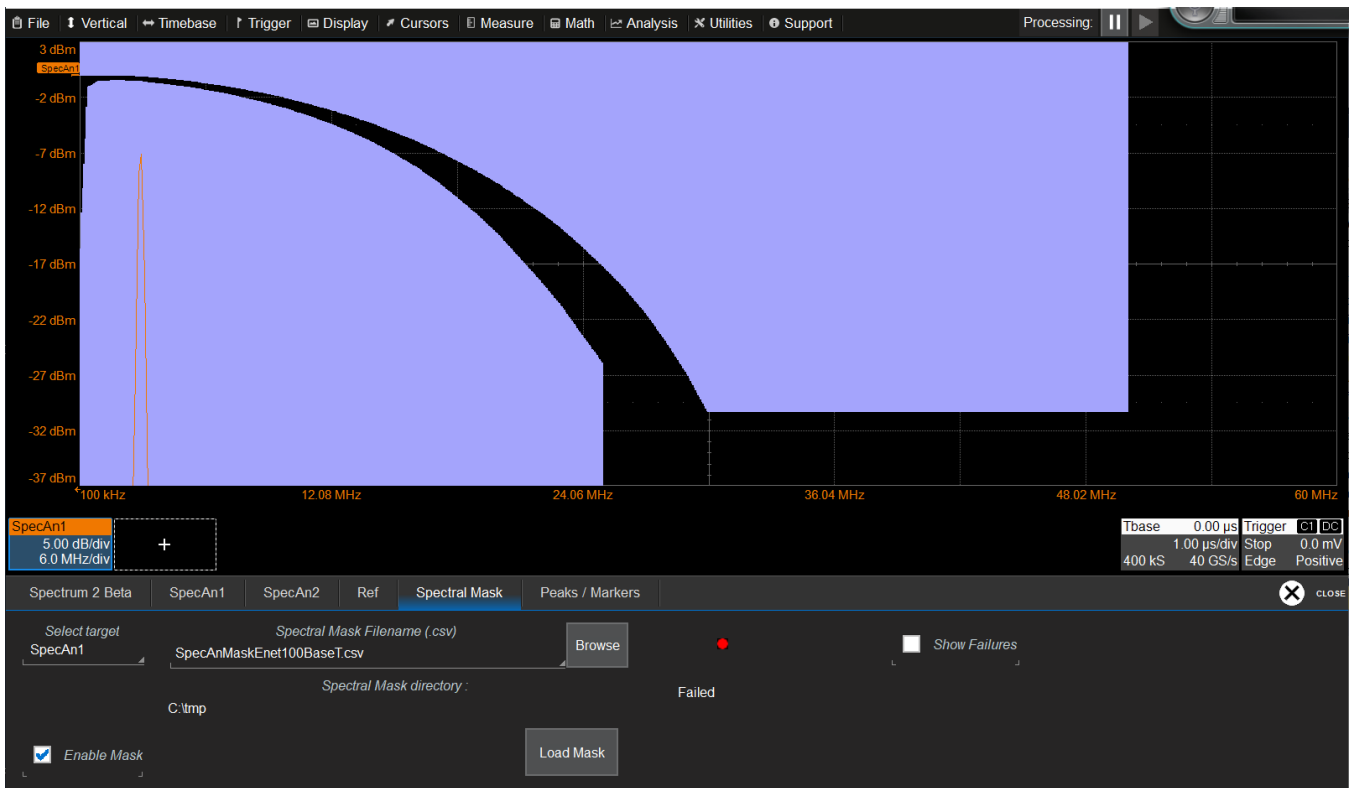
File Vertical Timebase Trigger Display Cursors Measure Math Analysis Utilities Support Processing:

3 dBm
SpecAn1
-2 dBm
-7 dBm
-12 dBm
-17 dBm
-22 dBm
-27 dBm
-32 dBm
-37 dBm

100 kHz 12.08 MHz 24.06 MHz 36.04 MHz 48.02 MHz 60 MHz

SpecAn1
5.00 dB/div
6.0 MHz/div
+

| Tbase | 0.00 µs | Trigger | C1 DC |
|---|---|---|---|
| | 1.00 µs/div | Stop | 0.0 mV |
| 400 kS | 40 GS/s | Edge | Positive |

Spectrum 2 Beta | SpecAn1 | SpecAn2 | Ref | Spectral Mask | Peaks / Markers

CLOSE

Select target
SpecAn1

Spectral Mask Filename (.csv)
SpecAnMaskEnet100BaseT.csv

Browse

Show Failures

Spectral Mask directory :
C:\tmp

Failed

Enable Mask

Load Mask